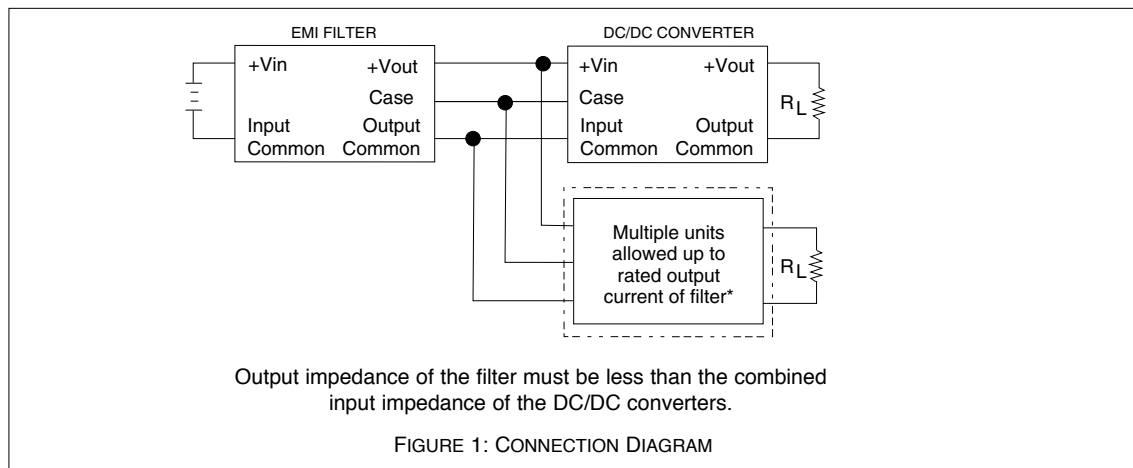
EMI FILTER

+Vin

+Vout

Case

Input Common

Output Common

DC/DC CONVERTER

+Vin

+Vout

Case

Input Common

Output Common

$R_L$

Multiple units allowed up to rated output current of filter*

$R_L$

Output impedance of the filter must be less than the combined input impedance of the DC/DC converters.

FIGURE 1: CONNECTION DIAGRAM